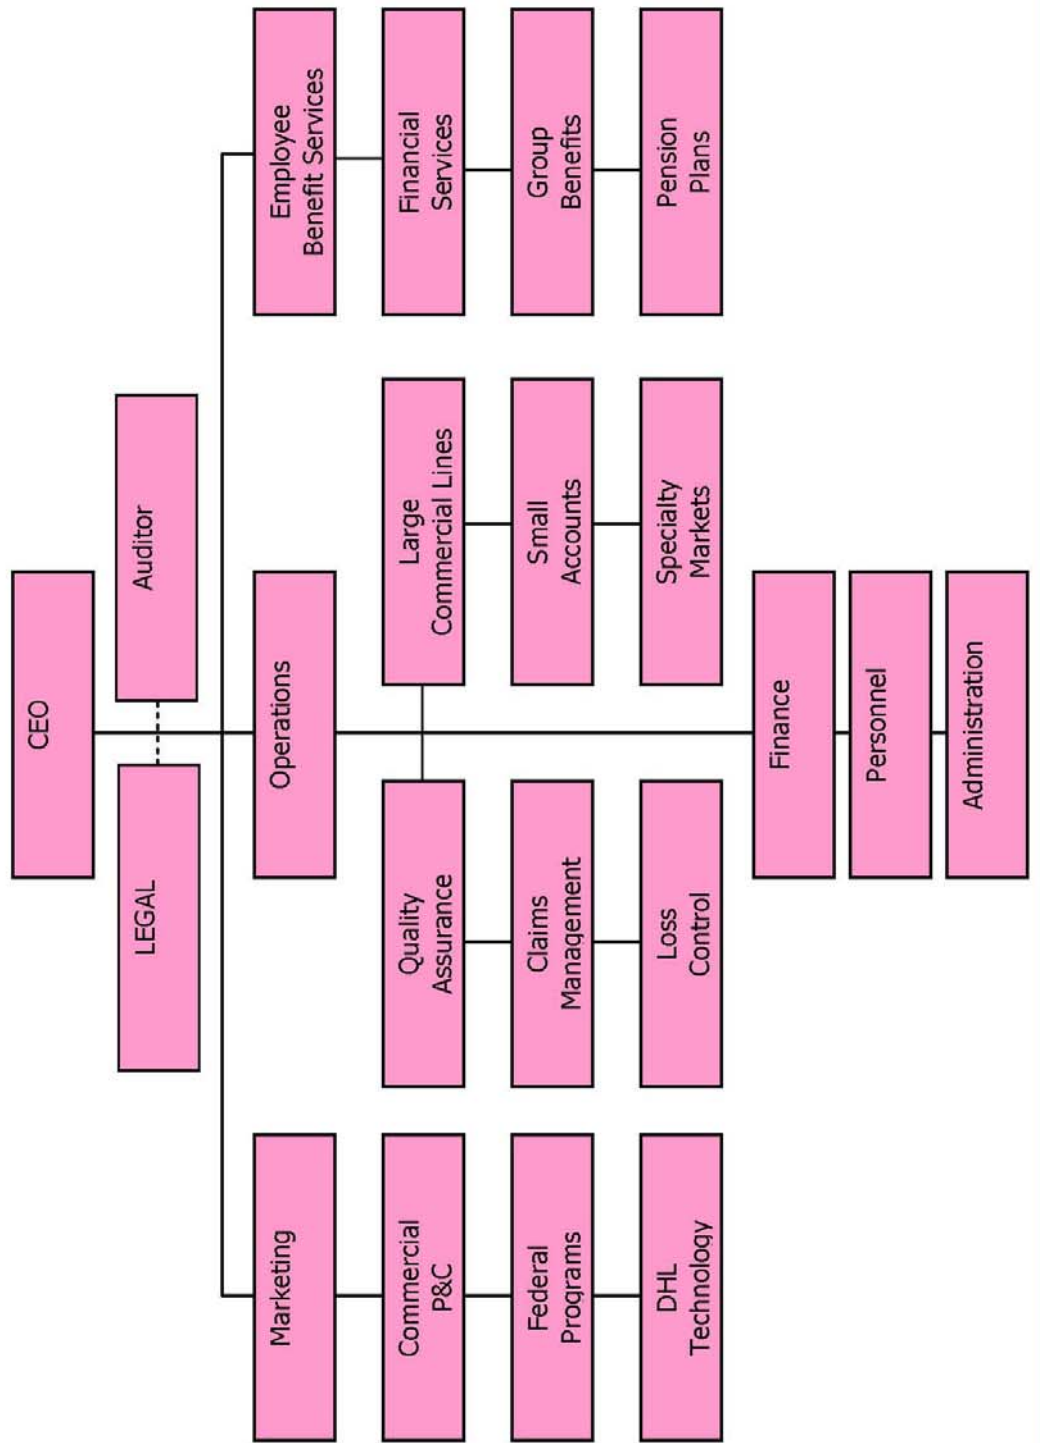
CEO

Auditor

LEGAL

Employee Benefit Services

Financial Services

Group Benefits

Pension Plans

Operations

Large Commercial Lines

Small Accounts

Specialty Markets

Quality Assurance

Claims Management

Loss Control

Marketing

Commercial P&C

Federal Programs

DHL Technology

Finance

Personnel

Administration